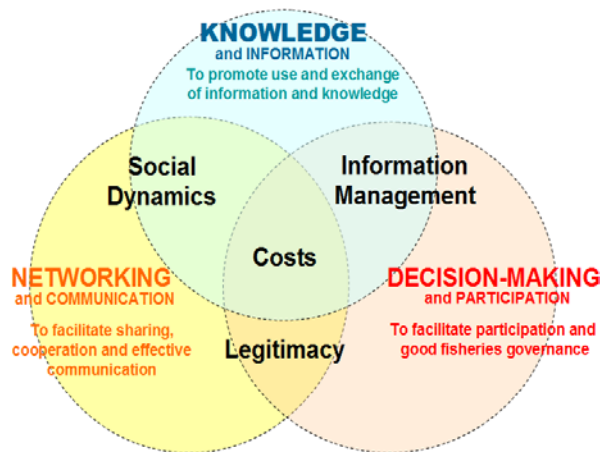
KNOWLEDGE
and INFORMATION
To promote use and exchange of information and knowledge

Social Dynamics

Information Management

Costs

NETWORKING
and COMMUNICATION
To facilitate sharing, cooperation and effective communication

Legitimacy

DECISION-MAKING
and PARTICIPATION
To facilitate participation and good fisheries governance